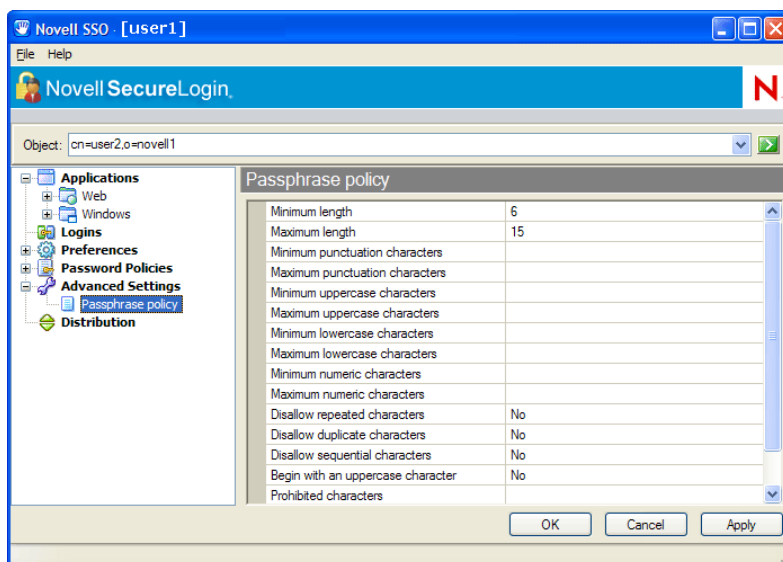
Novell SSO - [user1]

File Help

Novell SecureLogin.

N

Object: cn=user2,o=novell1

Applications
Web
Windows
Logins
Preferences
Password Policies
Advanced Settings
Passphrase policy
Distribution

Passphrase policy

| | |
|---|---|
| Minimum length | 6 |
| Maximum length | 15 |
| Minimum punctuation characters | |
| Maximum punctuation characters | |
| Minimum uppercase characters | |
| Maximum uppercase characters | |
| Minimum lowercase characters | |
| Maximum lowercase characters | |
| Minimum numeric characters | |
| Maximum numeric characters | |
| Disallow repeated characters | No |
| Disallow duplicate characters | No |
| Disallow sequential characters | No |
| Begin with an uppercase character | No |
| Prohibited characters | |

OK Cancel Apply